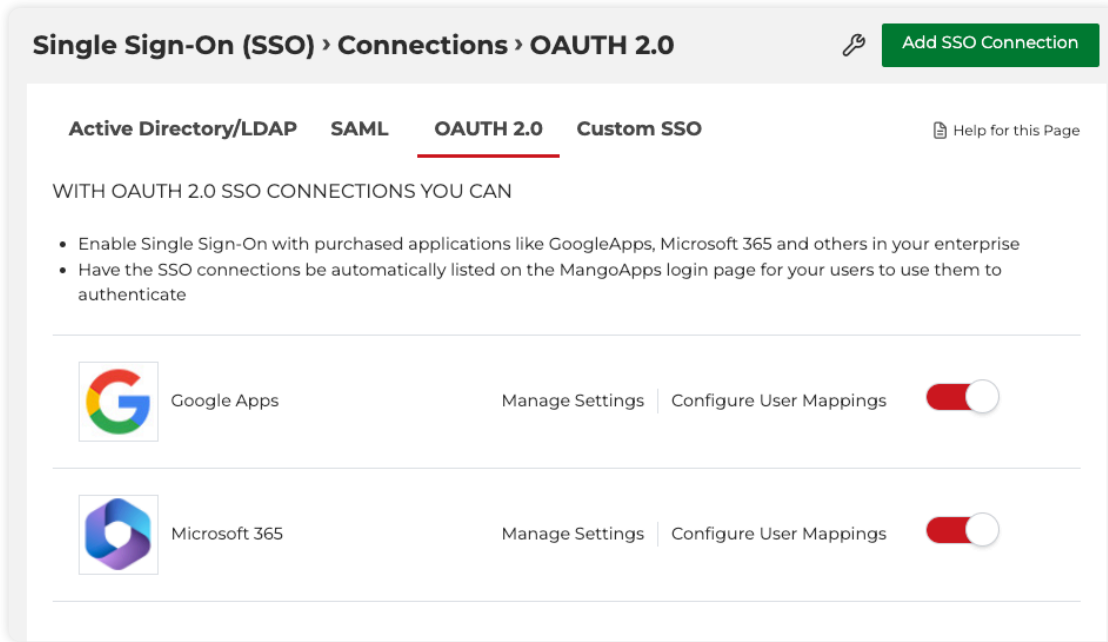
Single Sign-On (SSO) › Connections › OAUTH 2.0

Add SSO Connection

Active Directory/LDAP SAML OAUTH 2.0 Custom SSO

Help for this Page

WITH OAUTH 2.0 SSO CONNECTIONS YOU CAN

• Enable Single Sign-On with purchased applications like GoogleApps, Microsoft 365 and others in your enterprise
• Have the SSO connections be automatically listed on the MangoApps login page for your users to use them to authenticate

Google Apps Manage Settings Configure User Mappings

Microsoft 365 Manage Settings Configure User Mappings